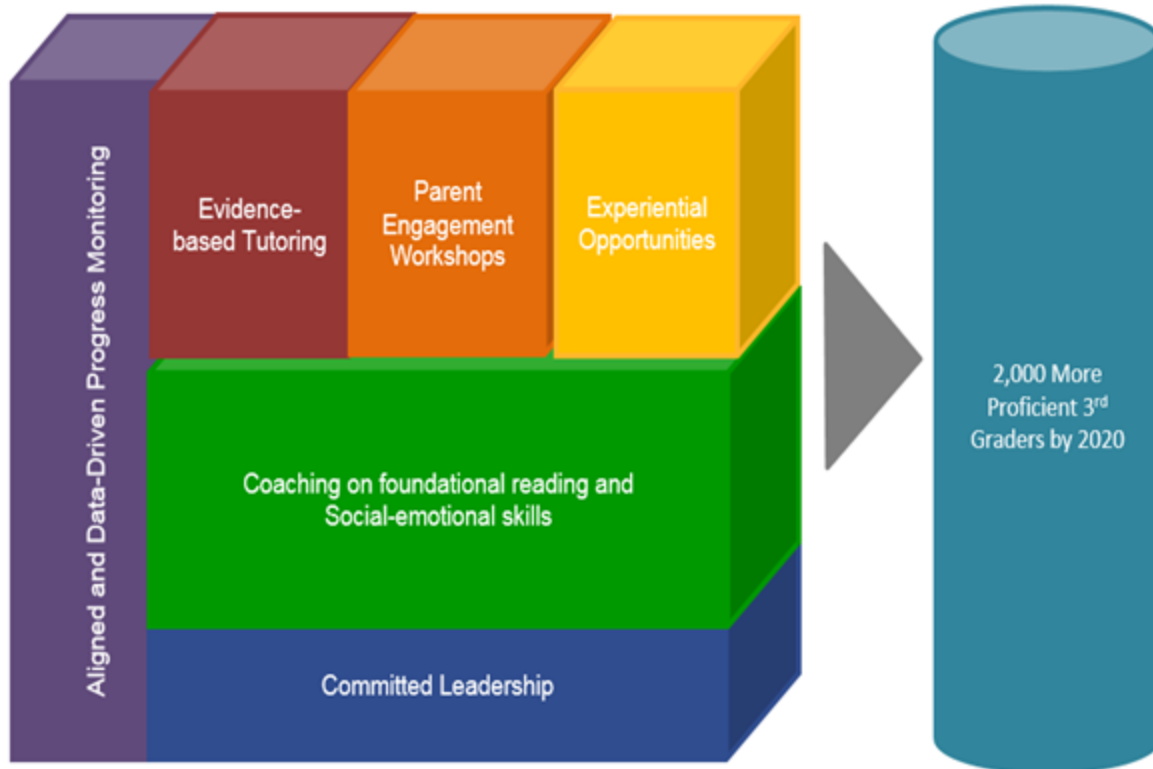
Aligned and Data-Driven Progress Monitoring

Evidence-based Tutoring

Parent Engagement Workshops

Experiential Opportunities

Coaching on foundational reading and Social-emotional skills

Committed Leadership

2,000 More Proficient 3$^{rd}$ Graders by 2020